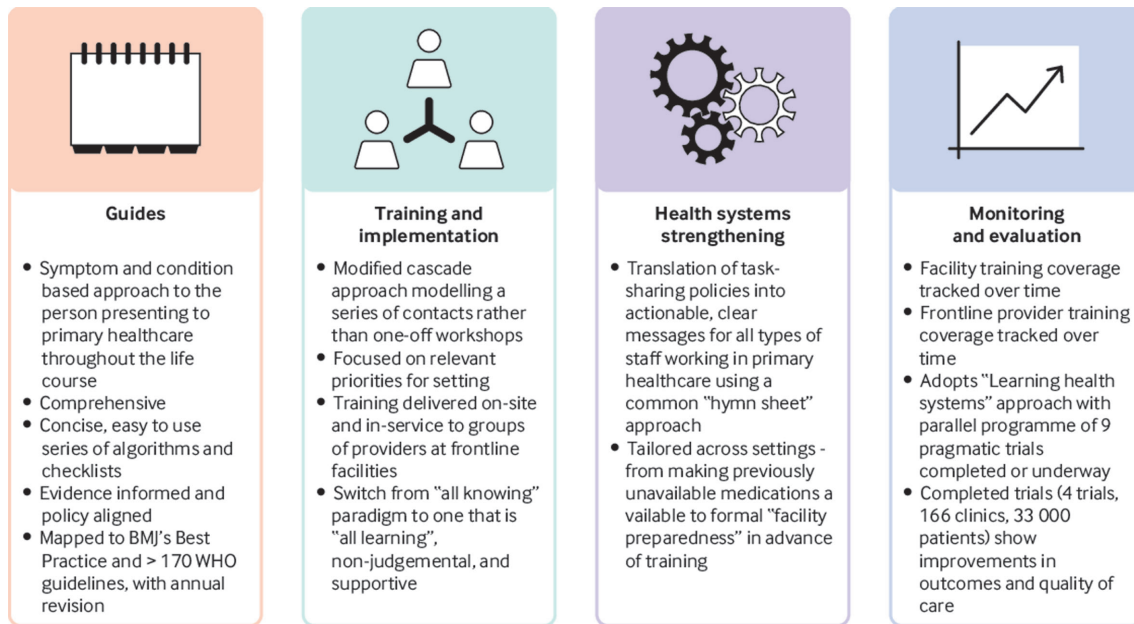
**Guides**

- Symptom and condition based approach to the person presenting to primary healthcare throughout the life course
- Comprehensive
- Concise, easy to use series of algorithms and checklists
- Evidence informed and policy aligned
- Mapped to BMJ's Best Practice and > 170 WHO guidelines, with annual revision

**Training and implementation**

- Modified cascade approach modelling a series of contacts rather than one-off workshops
- Focused on relevant priorities for setting
- Training delivered on-site and in-service to groups of providers at frontline facilities
- Switch from "all knowing" paradigm to one that is "all learning", non-judgemental, and supportive

**Health systems strengthening**

- Translation of task-sharing policies into actionable, clear messages for all types of staff working in primary healthcare using a common "hymn sheet" approach
- Tailored across settings - from making previously unavailable medications a vailable to formal "facility preparedness" in advance of training

**Monitoring and evaluation**

- Facility training coverage tracked over time
- Frontline provider training coverage tracked over time
- Adopts "Learning health systems" approach with parallel programme of 9 pragmatic trials completed or underway
- Completed trials (4 trials, 166 clinics, 33 000 patients) show improvements in outcomes and quality of care